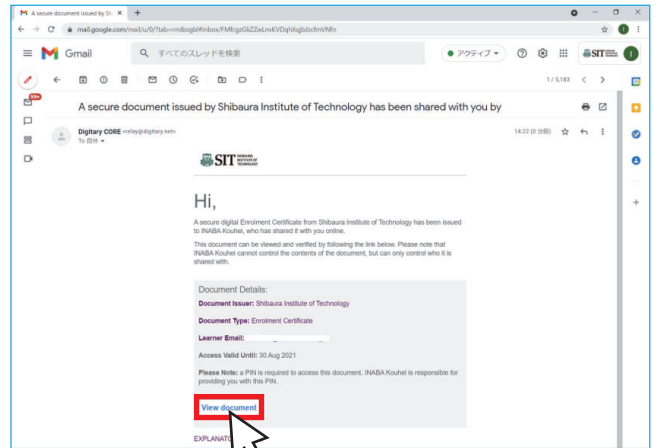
M A secure document issued by Shi ×   +

mail.google.com/mail/u/0/?tab=rm&ogbl#inbox/FMfcgzGkZZwLnvKVDqhXgjbIzcfmVNfn

Gmail   すべてのスレッドを検索   ● アクティブ ▾   SIT

99+

1 / 5,183

A secure document issued by Shibaura Institute of Technology has been shared with you by

Digitary CORE <relay@digitary.net>
To 自分 ▾

14:22 (8 分前)

SIT SHIBAURA INSTITUTE OF TECHNOLOGY

Hi,

A secure digital Enrolment Certificate from Shibaura Institute of Technology has been issued to INABA Kouhei, who has shared it with you online.

This document can be viewed and verified by following the link below. Please note that INABA Kouhei cannot control the contents of the document, but can only control who it is shared with.

Document Details:

Document Issuer: Shibaura Institute of Technology

Document Type: Enrolment Certificate

Learner Email:

Access Valid Until: 30 Aug 2021

Please Note: a PIN is required to access this document. INABA Kouhei is responsible for providing you with this PIN.

View document

EXPLANATO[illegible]